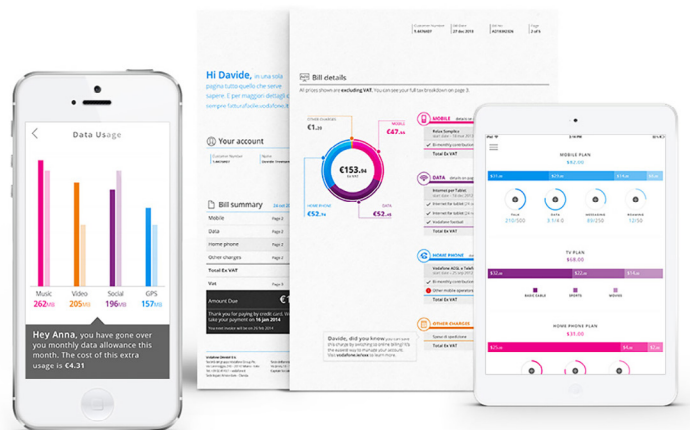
Data Usage

Music 262MB

Video 205MB

Social 196MB

GPS 157MB

Hey Anna, you have gone over you monthly data allowance this month. The cost of this extra usage is €4.31

Hi Davide, in una sola pagina tutto quello che serve sapere. E per maggiori dettagli, scopri fattura

Your account

Bill summary

Mobile

Data

Home phone

Other charges

Total Ex VAT

Vat

Amount Due

Thank you for paying by credit card. Your payment on 16 Jan 2014

Bill details

All prices shown are excluding VAT. You can see your full vat breakdown on page 3.

€1.29

€47.84

€153.84

€52.76

€52.45

MOBILE

DATA

HOME PHONE

OTHER CHARGES

Total Ex VAT

Davide, did you know you can save this charge by switching to online billing? It's the easiest way to manage your account. Visit vodafone.ie/now to learn more.

MOBILE PLAN

€92.00

TV PLAN

€68.00

HOME PHONE PLAN

€31.00